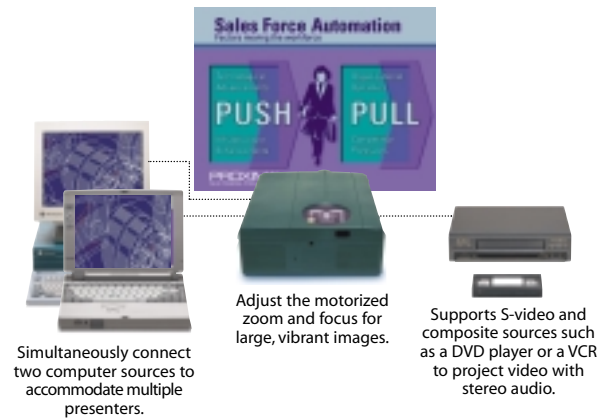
Sales Force Automation
Factors moving the workforce

PUSH

PULL

PROXIM

Adjust the motorized zoom and focus for large, vibrant images.

Supports S-video and composite sources such as a DVD player or a VCR to project video with stereo audio.

Simultaneously connect two computer sources to accommodate multiple presenters.